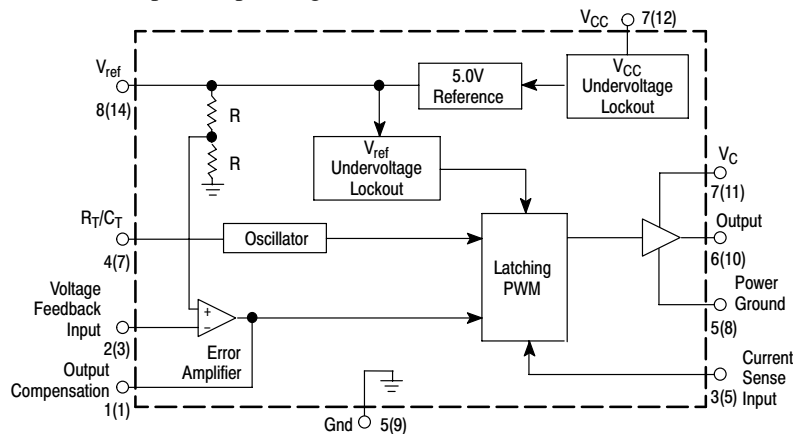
$V_{CC}$ 7(12)

$V_{ref}$ 8(14)

R

R

5.0V Reference

$V_{CC}$ Undervoltage Lockout

$V_{ref}$ Undervoltage Lockout

$V_C$ 7(11)

$R_T/C_T$ 4(7)

Oscillator

Latching PWM

Output 6(10)

Power Ground 5(8)

Voltage Feedback Input 2(3)

+

-

Error Amplifier

Output Compensation 1(1)

Current Sense Input 3(5)

Gnd 5(9)